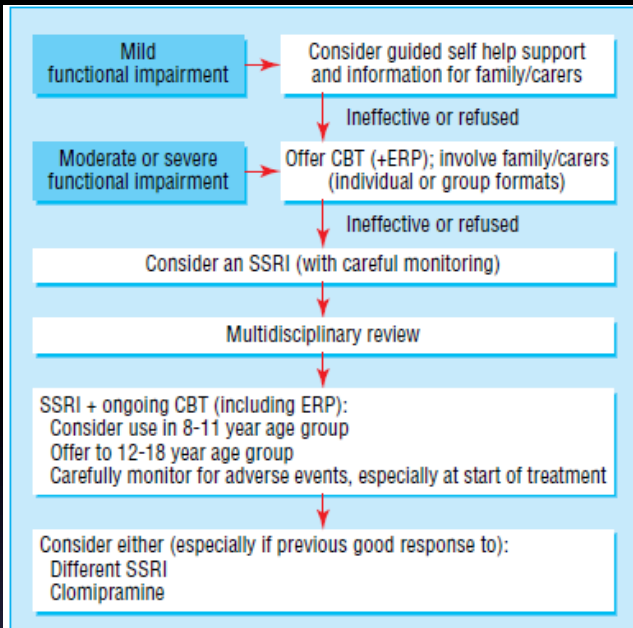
Mild functional impairment

Consider guided self help support and information for family/carers

Ineffective or refused

Moderate or severe functional impairment

Offer CBT (+ERP); involve family/carers (individual or group formats)

Ineffective or refused

Consider an SSRI (with careful monitoring)

Multidisciplinary review

SSRI + ongoing CBT (including ERP):
Consider use in 8-11 year age group
Offer to 12-18 year age group
Carefully monitor for adverse events, especially at start of treatment

Consider either (especially if previous good response to):
Different SSRI
Clomipramine